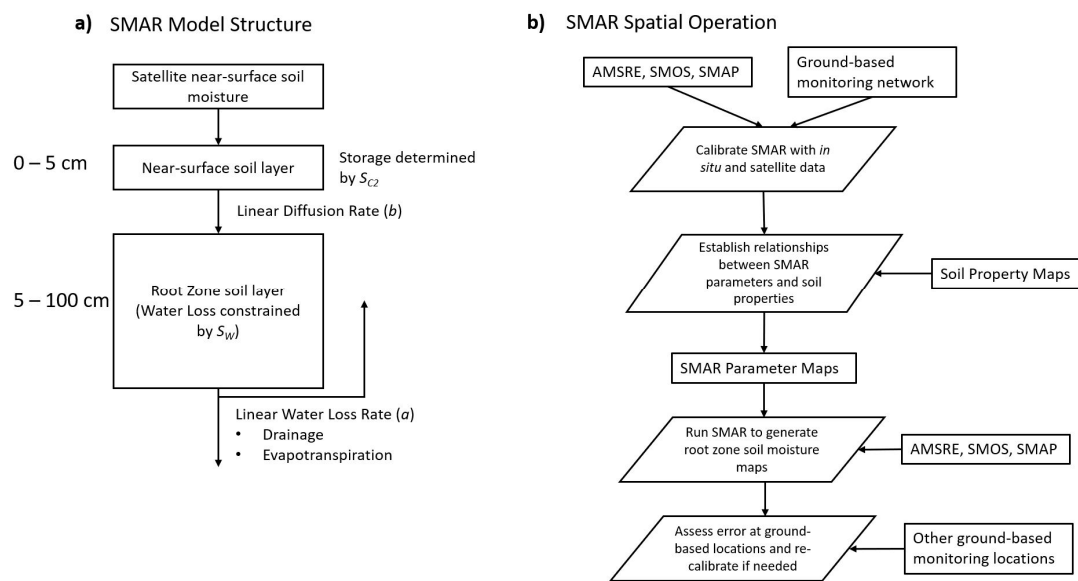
a) SMAR Model Structure

Satellite near-surface soil moisture

0 – 5 cm

Near-surface soil layer

Storage determined by $S_{C2}$

Linear Diffusion Rate ($b$)

5 – 100 cm

Root Zone soil layer (Water Loss constrained by $S_W$)

Linear Water Loss Rate ($a$)
• Drainage
• Evapotranspiration

b) SMAR Spatial Operation

AMSRE, SMOS, SMAP

Ground-based monitoring network

Calibrate SMAR with in situ and satellite data

Establish relationships between SMAR parameters and soil properties

Soil Property Maps

SMAR Parameter Maps

Run SMAR to generate root zone soil moisture maps

AMSRE, SMOS, SMAP

Assess error at ground-based locations and re-calibrate if needed

Other ground-based monitoring locations